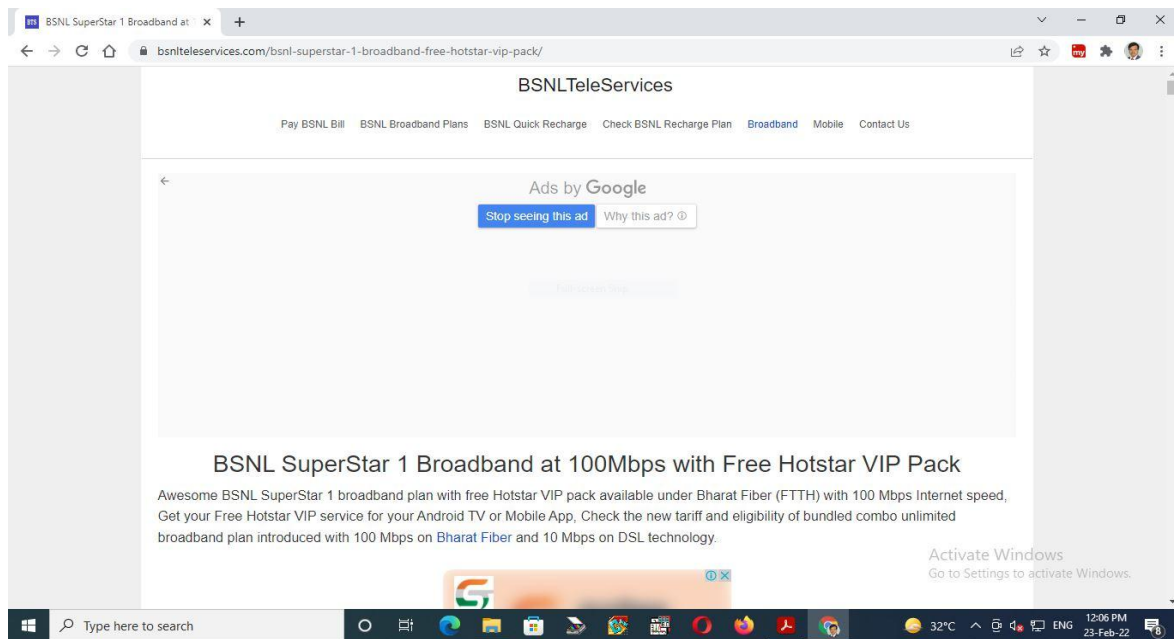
BSNL SuperStar 1 Broadband at ×

bsnlteleservices.com/bsnl-superstar-1-broadband-free-hotstar-vip-pack/

BSNLTeleServices

Pay BSNL Bill BSNL Broadband Plans BSNL Quick Recharge Check BSNL Recharge Plan Broadband Mobile Contact Us

Ads by Google

Stop seeing this ad Why this ad?

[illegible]

BSNL SuperStar 1 Broadband at 100Mbps with Free Hotstar VIP Pack

Awesome BSNL SuperStar 1 broadband plan with free Hotstar VIP pack available under Bharat Fiber (FTTH) with 100 Mbps Internet speed, Get your Free Hotstar VIP service for your Android TV or Mobile App, Check the new tariff and eligibility of bundled combo unlimited broadband plan introduced with 100 Mbps on Bharat Fiber and 10 Mbps on DSL technology.

Activate Windows
Go to Settings to activate Windows.

Type here to search

32°C ENG 12:06 PM 23-Feb-22 8